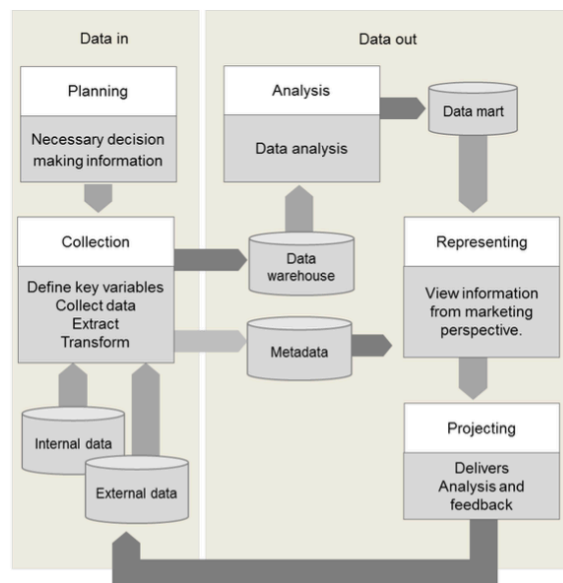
Data in

Planning

Necessary decision making information

Collection

Define key variables
Collect data
Extract
Transform

Internal data

External data

Data out

Analysis

Data analysis

Data mart

Data warehouse

Metadata

Representing

View information from marketing perspective.

Projecting

Delivers
Analysis and feedback